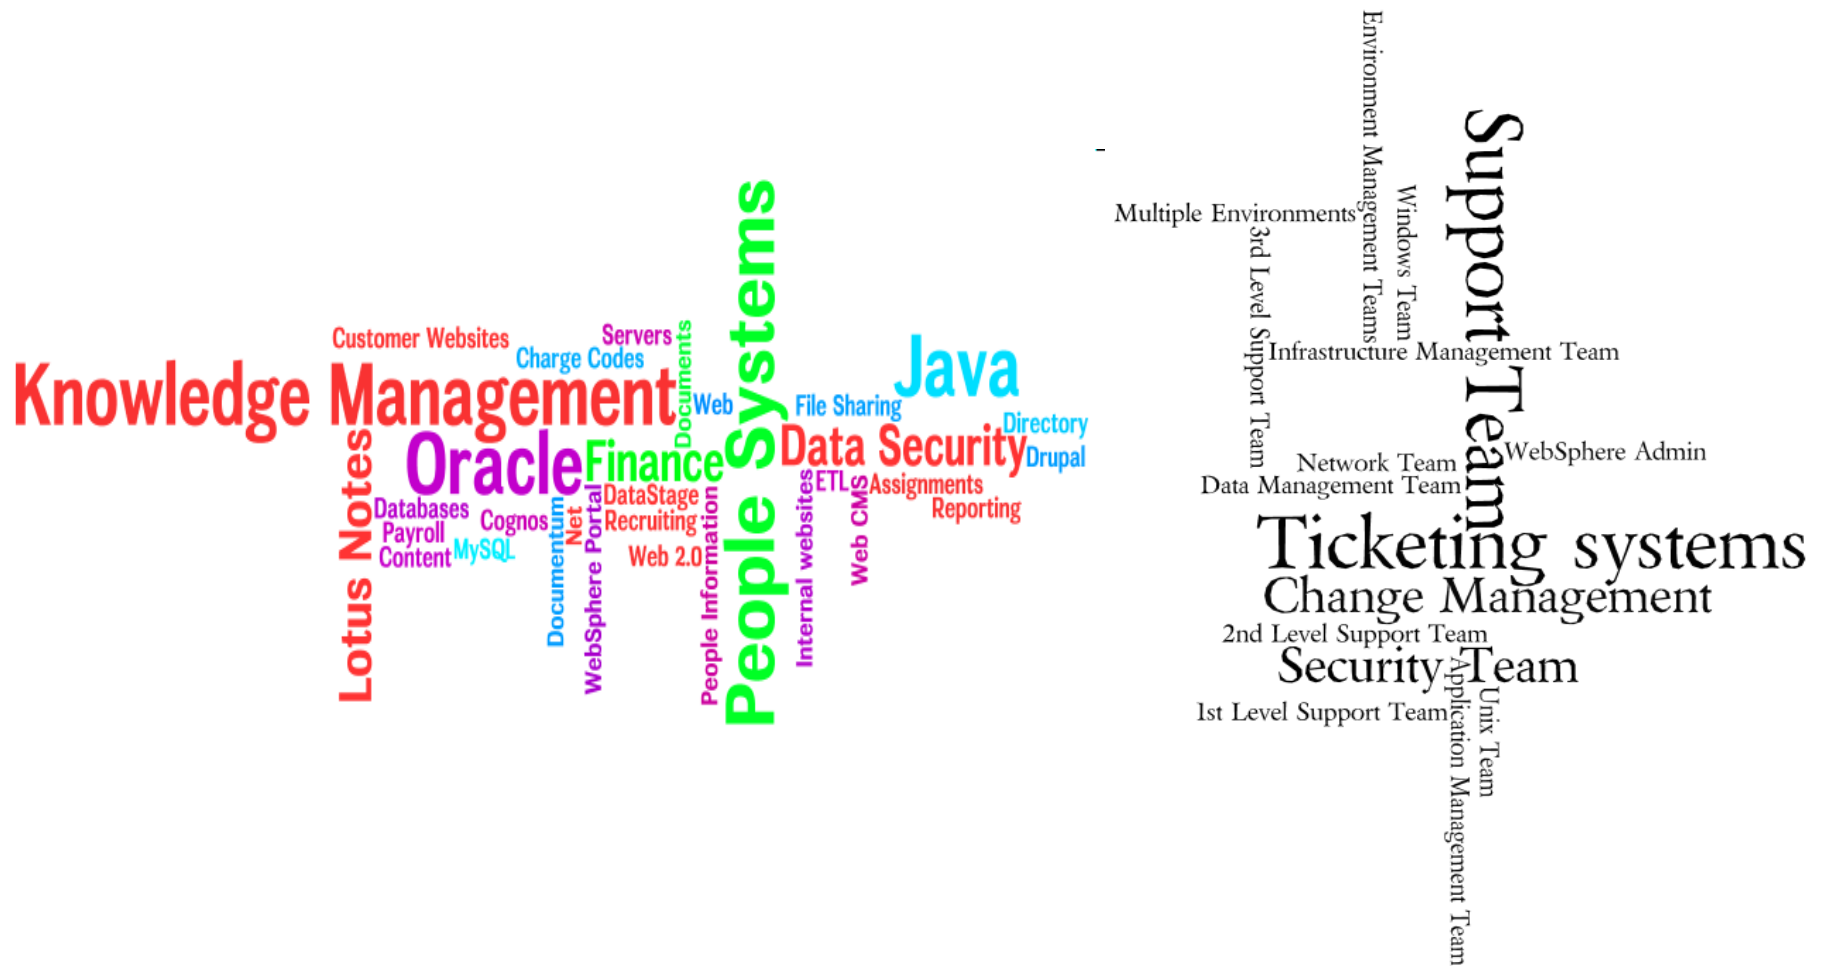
Customer Websites
Servers
Charge Codes
Knowledge Management
Documents
Web
People Systems
File Sharing
Java
Directory
Lotus Notes
Oracle
Finance
Data Security
Drupal
Databases
Payroll
Content
MySQL
Cognos
Documentum
Net
WebSphere Portal
DataStage
Recruiting
Web 2.0
People Information
Internal websites
ETL
Web CMS
Assignments
Reporting

Environment Management Teams
Support Team
Multiple Environments
Windows Team
3rd Level Support Team
Infrastructure Management Team
WebSphere Admin
Network Team
Data Management Team
Ticketing systems
Change Management
2nd Level Support Team
Security Team
1st Level Support Team
Application Management Team
Unix Team